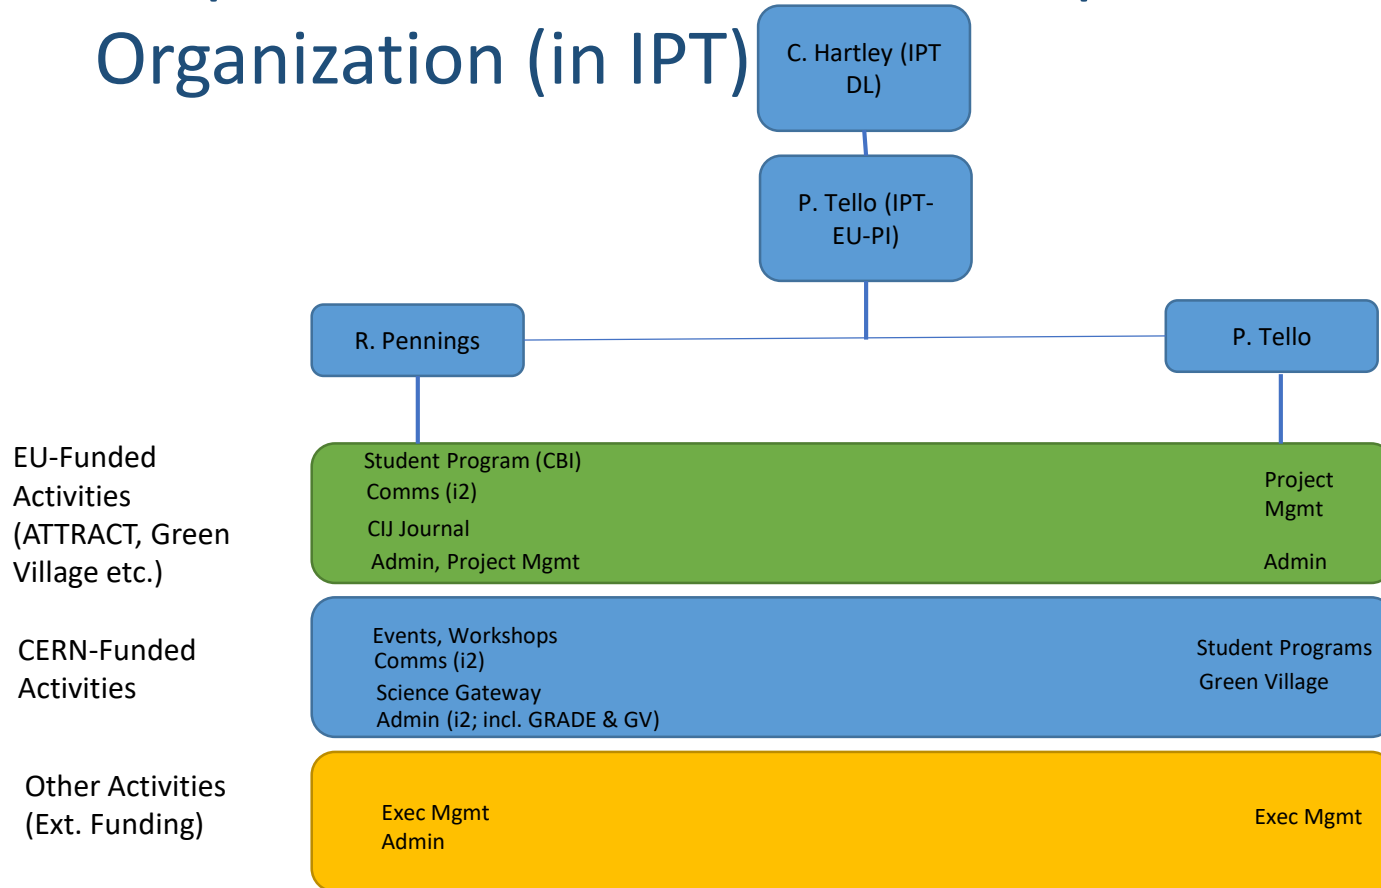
Organization (in IPT)

C. Hartley (IPT DL)

P. Tello (IPT-EU-PI)

R. Pennings

P. Tello

EU-Funded Activities (ATTRACT, Green Village etc.)

Student Program (CBI)
Comms (i2)
CIJ Journal
Admin, Project Mgmt

Project Mgmt
Admin

CERN-Funded Activities

Events, Workshops
Comms (i2)
Science Gateway
Admin (i2; incl. GRADE & GV)

Student Programs
Green Village

Other Activities (Ext. Funding)

Exec Mgmt
Admin

Exec Mgmt